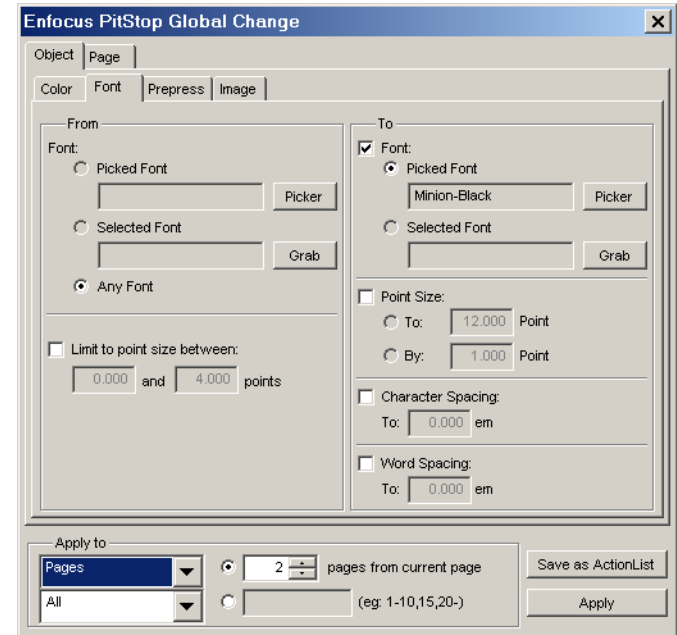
Enfocus PitStop Global Change

Object
Page

Color
Font
Prepress
Image

From
Font:
Picked Font
Picker
Selected Font
Grab
Any Font

Limit to point size between:
0.000 and 4.000 points

To
Font:
Picked Font
Minion-Black
Picker
Selected Font
Grab

Point Size:
To: 12.000 Point
By: 1.000 Point

Character Spacing:
To: 0.000 em

Word Spacing:
To: 0.000 em

Apply to
Pages
All
2 pages from current page
(eg: 1-10,15,20-)
Save as ActionList
Apply